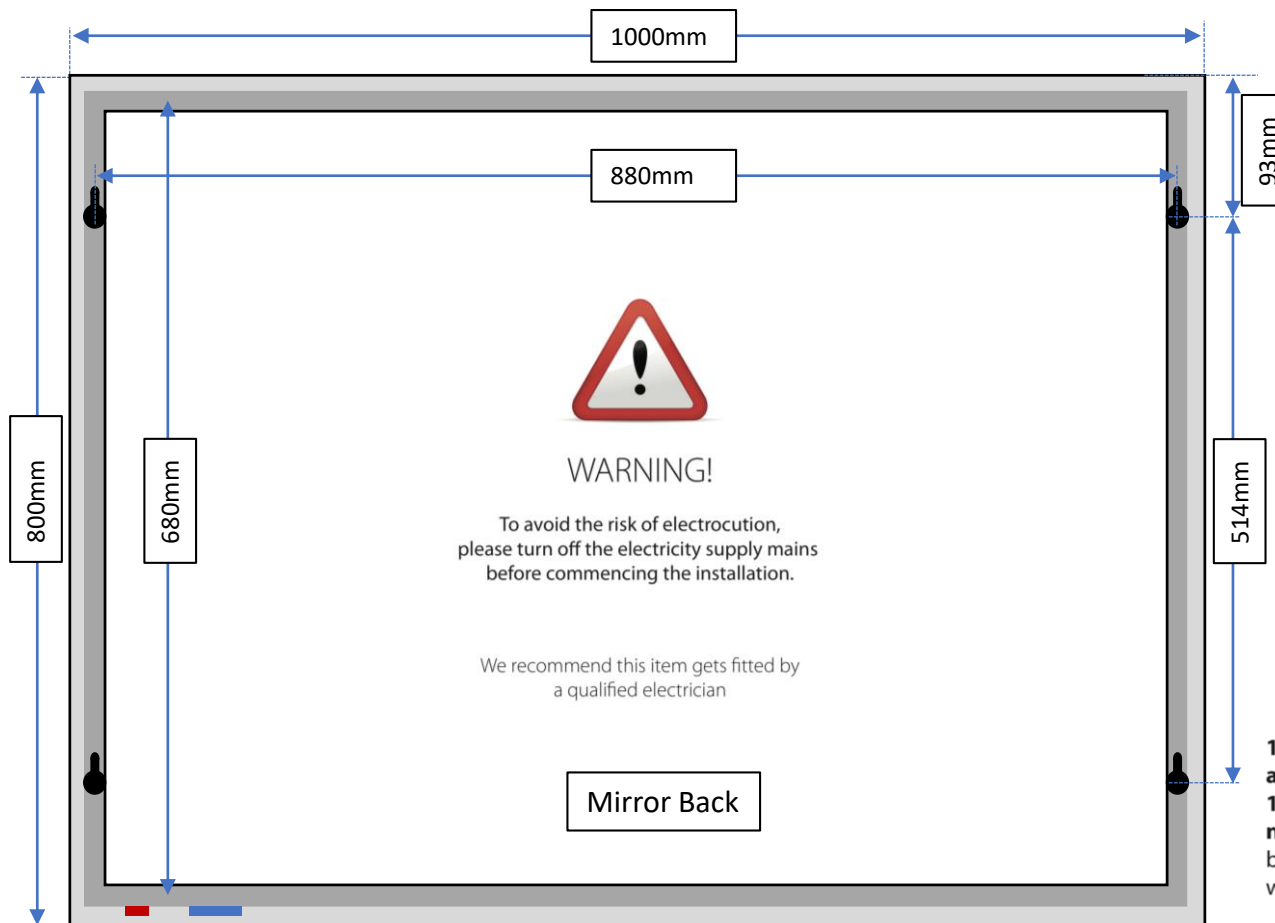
1000mm

880mm

93mm

800mm

680mm

514mm

WARNING!

To avoid the risk of electrocution, please turn off the electricity supply mains before commencing the installation.

We recommend this item gets fitted by a qualified electrician

Mirror Back

1
a
1
r
b
v